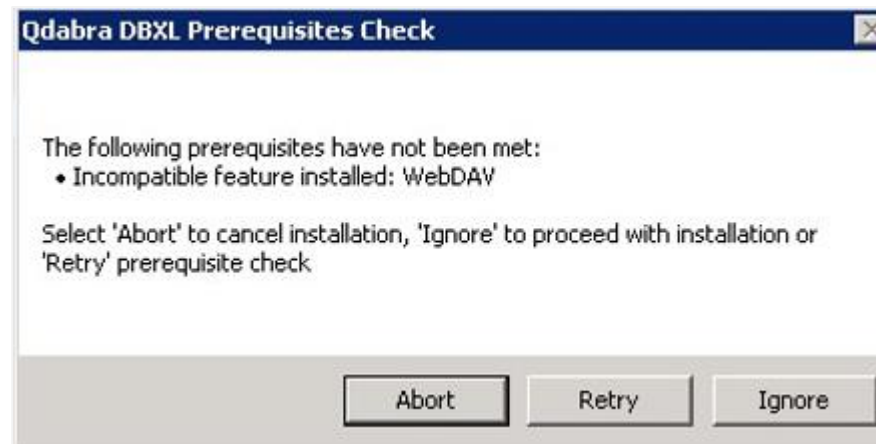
Qdabra DBXL Prerequisites Check

The following prerequisites have not been met:
• Incompatible feature installed: WebDAV

Select 'Abort' to cancel installation, 'Ignore' to proceed with installation or 'Retry' prerequisite check

Abort
Retry
Ignore